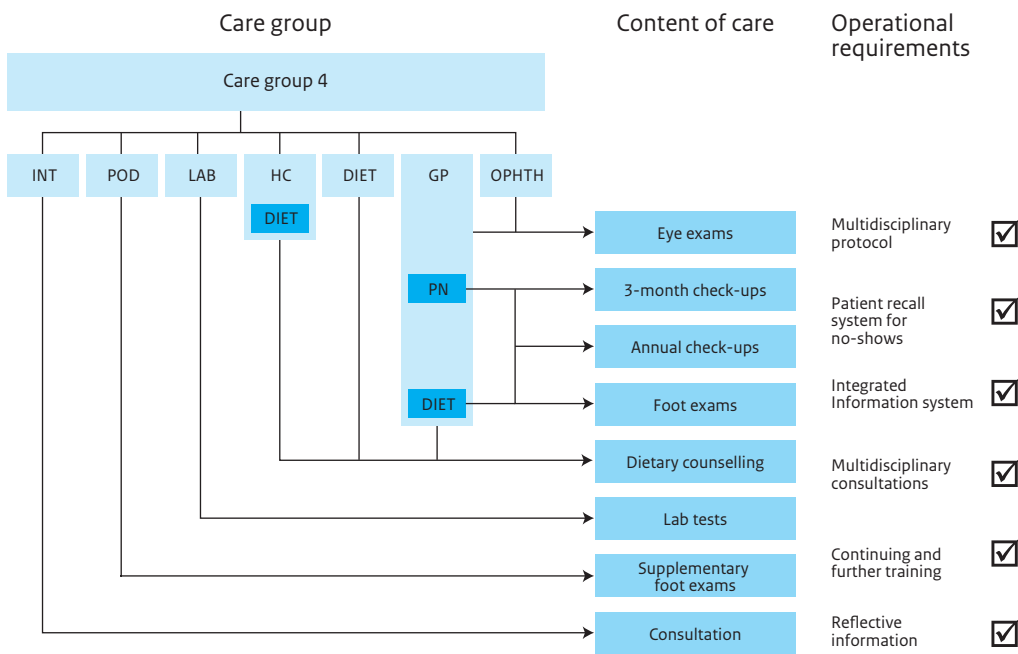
Care group

Content of care

Operational requirements

Care group 4

INT

POD

LAB

HC

DIET

DIET

GP

OPHTH

PN

DIET

Eye exams

3-month check-ups

Annual check-ups

Foot exams

Dietary counselling

Lab tests

Supplementary foot exams

Consultation

Multidisciplinary protocol ☑

Patient recall system for no-shows ☑

Integrated Information system ☑

Multidisciplinary consultations ☑

Continuing and further training ☑

Reflective information ☑